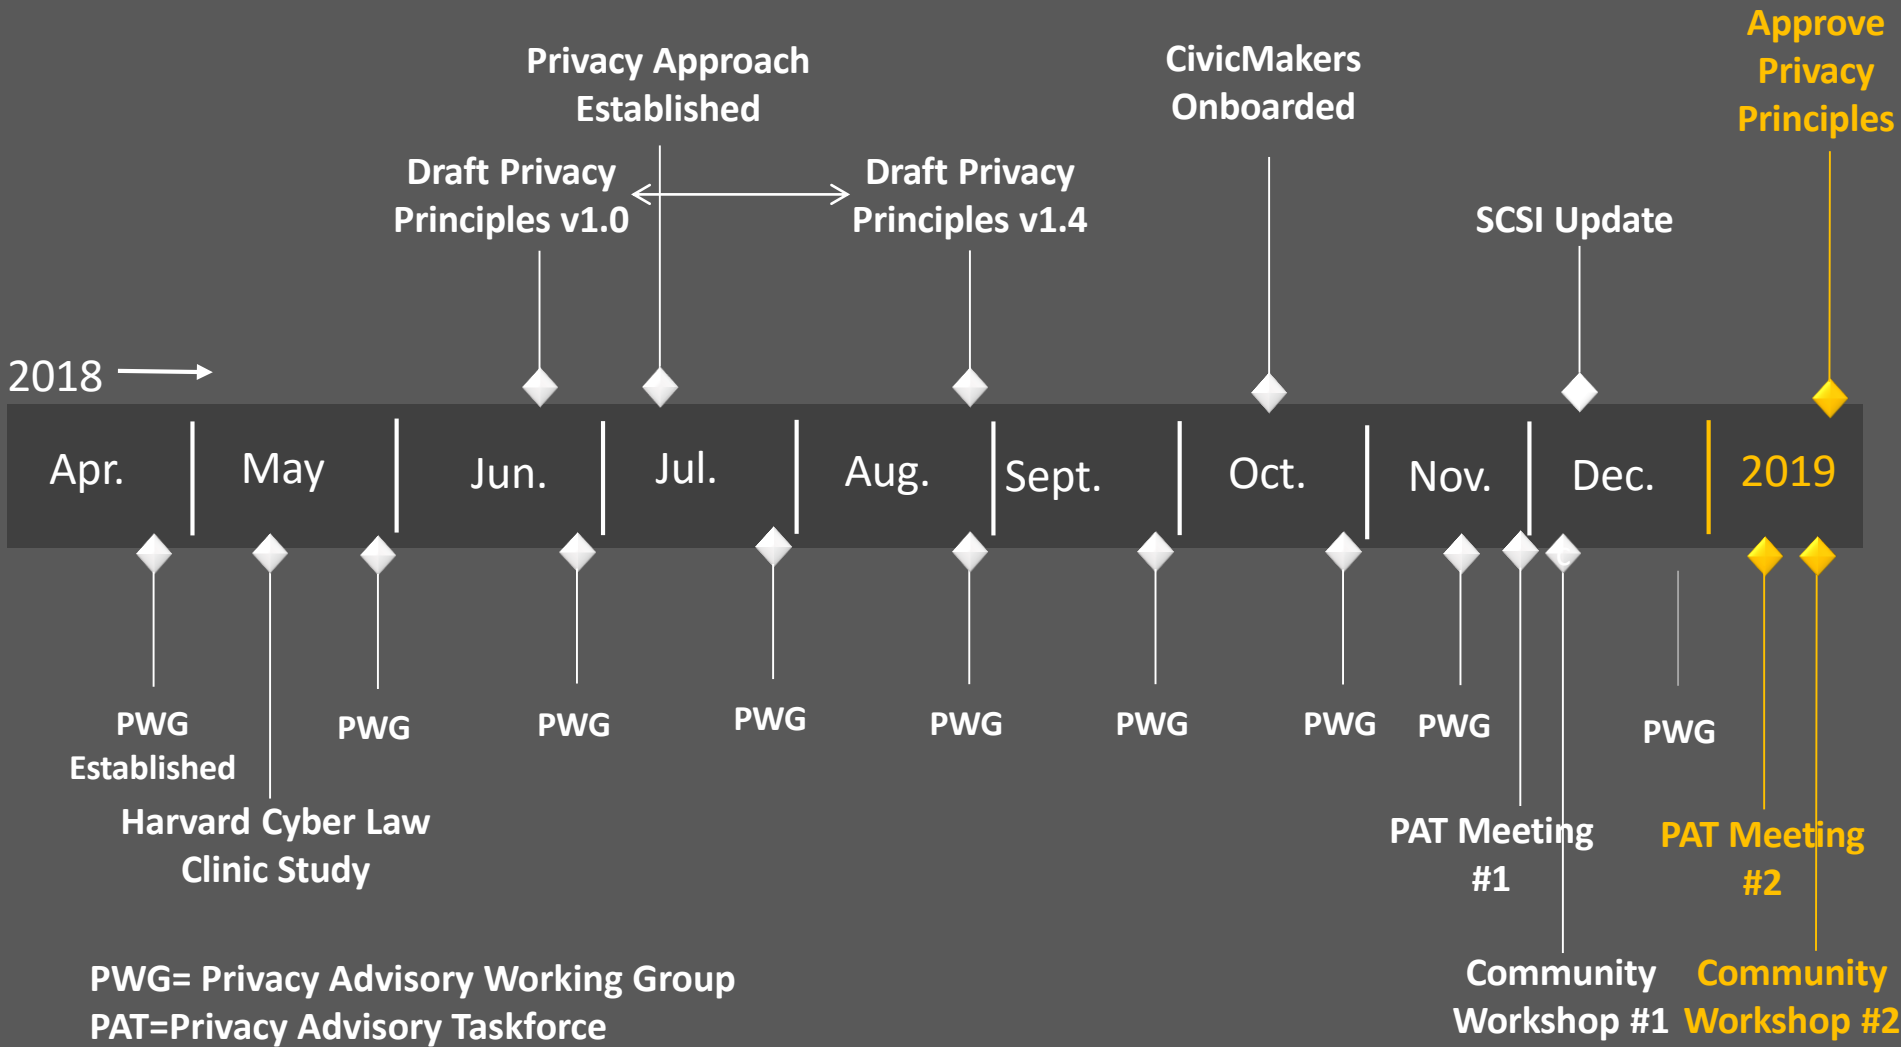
Approve Privacy Principles

Privacy Approach Established

CivicMakers Onboarded

Draft Privacy Principles v1.0

Draft Privacy Principles v1.4

SCSI Update

2018

Apr.
May
Jun.
Jul.
Aug.
Sept.
Oct.
Nov.
Dec.
2019

PWG Established

Harvard Cyber Law Clinic Study

PWG

PWG

PWG

PWG

PWG

PWG

PWG

PWG

PAT Meeting #1

Community Workshop #1

PAT Meeting #2

Community Workshop #2

PWG= Privacy Advisory Working Group
PAT=Privacy Advisory Taskforce